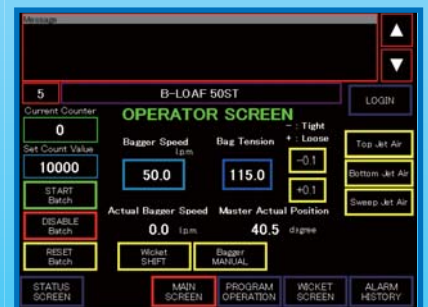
Message

5

B-LOAF 50ST

LOGIN

Current Counter

0

Set Count Value

10000

START Batch

DISABLE Batch

RESET Batch

OPERATOR SCREEN

Bagger Speed l.p.m.

50.0

Bag Tension

115.0

- : Tight
+ : Loose

-0.1

+0.1

Top Jet Air

Bottom Jet Air

Sweep Jet Air

Actual Bagger Speed

0.0 l.p.m.

Master Actual Position

40.5 degree

Wicket SHIFT

Bagger MANUAL

STATUS SCREEN

MAIN SCREEN

PROGRAM OPERATION

WICKET SCREEN

ALARM HISTORY